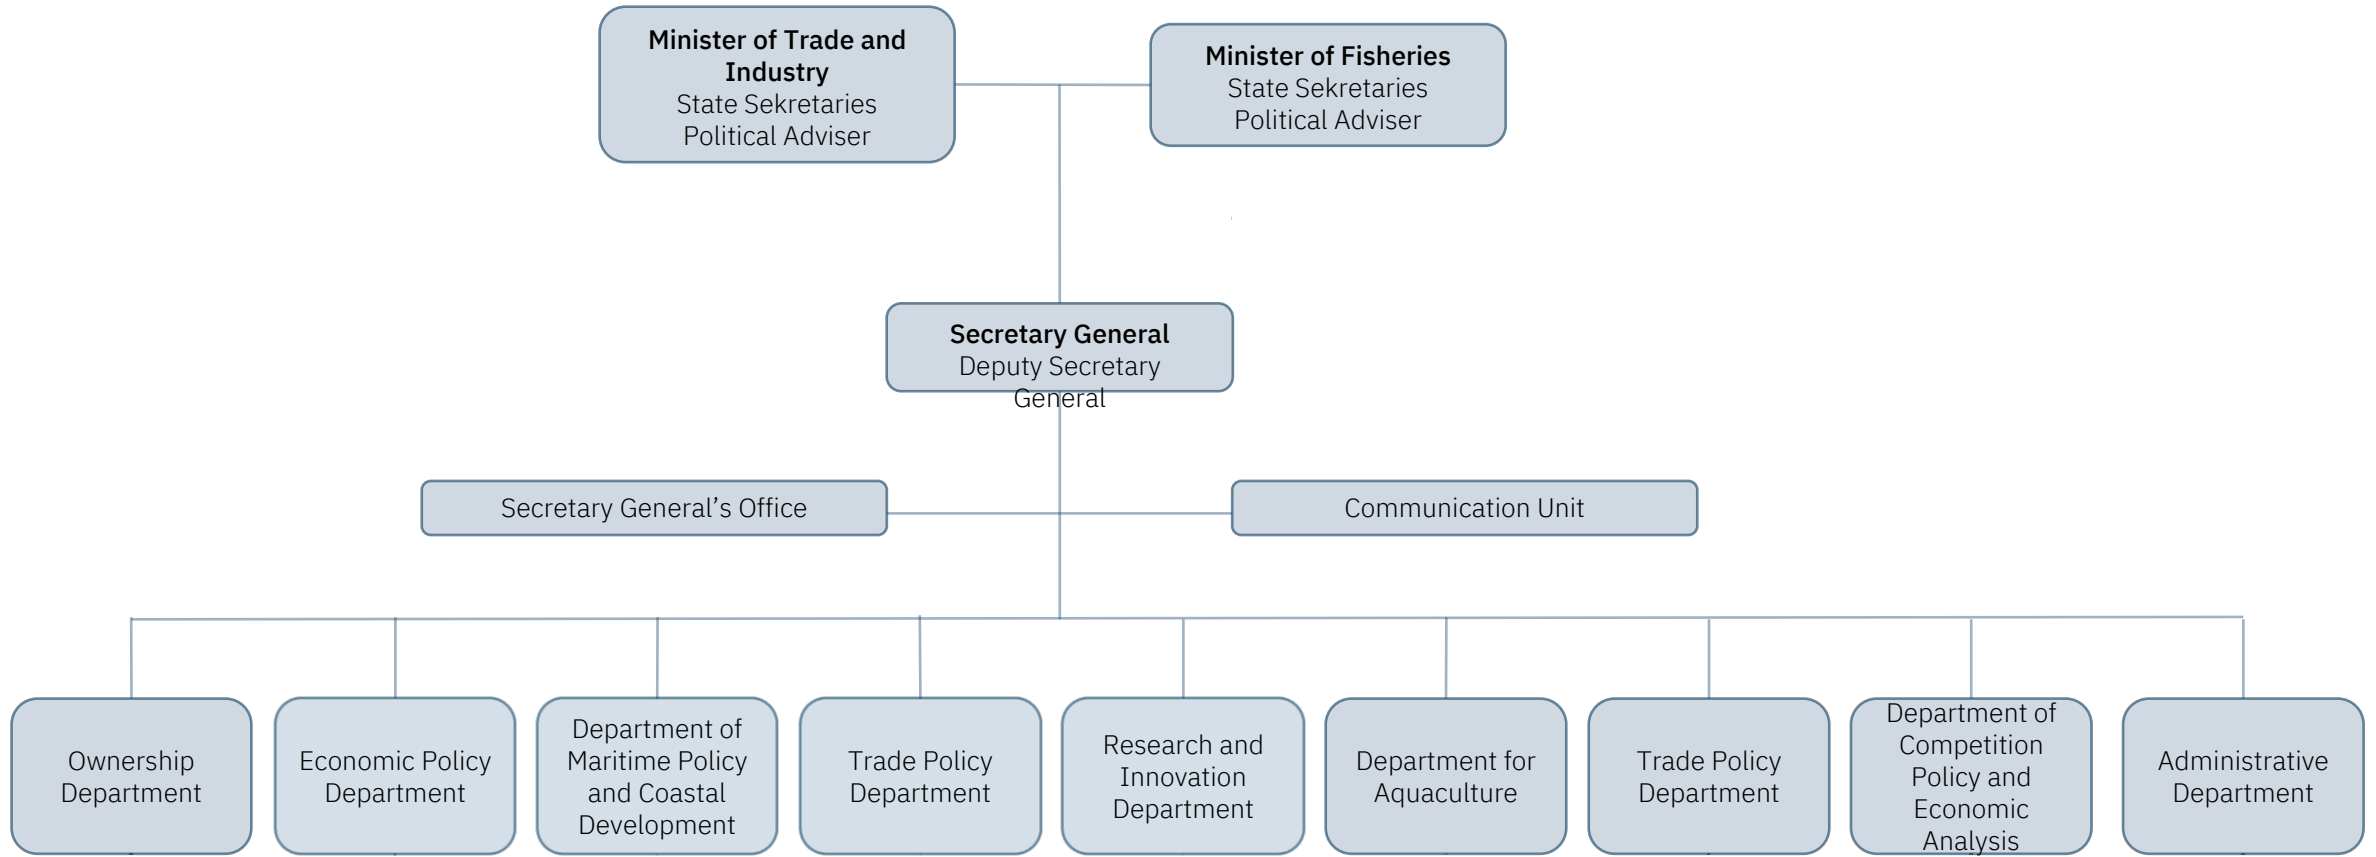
**Minister of Trade and Industry**
State Sekretaries
Political Adviser

**Minister of Fisheries**
State Sekretaries
Political Adviser

**Secretary General**
Deputy Secretary General

Secretary General's Office

Communication Unit

Ownership Department

Economic Policy Department

Department of Maritime Policy and Coastal Development

Trade Policy Department

Research and Innovation Department

Department for Aquaculture

Trade Policy Department

Department of Competition Policy and Economic Analysis

Administrative Department